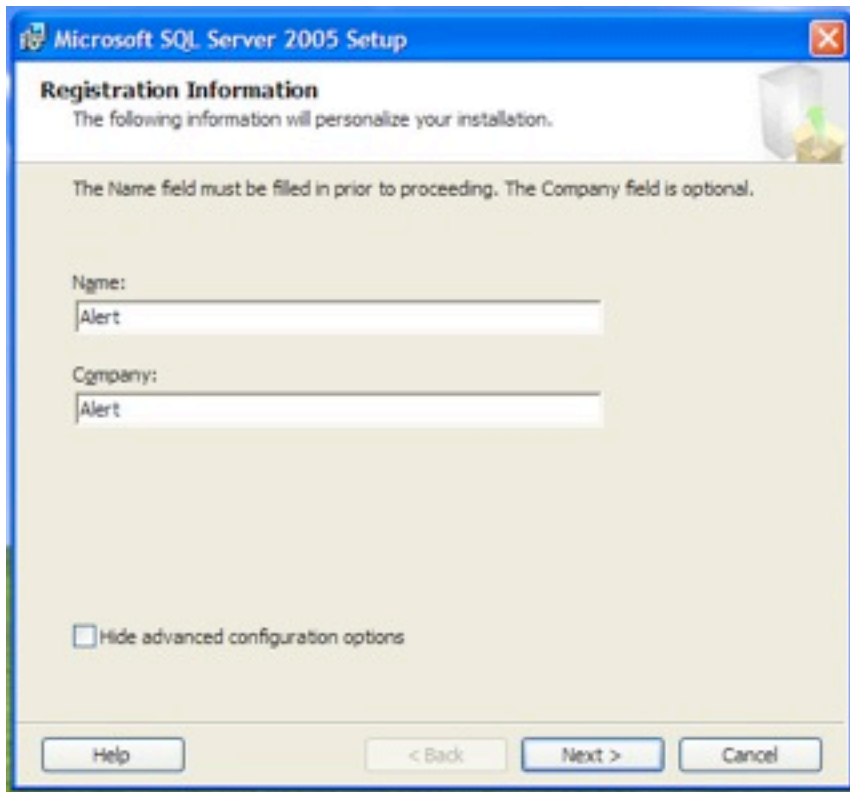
Microsoft SQL Server 2005 Setup

Registration Information
The following information will personalize your installation.

The Name field must be filled in prior to proceeding. The Company field is optional.

Name:
Alert

Company:
Alert

Hide advanced configuration options

Help
< Back
Next >
Cancel